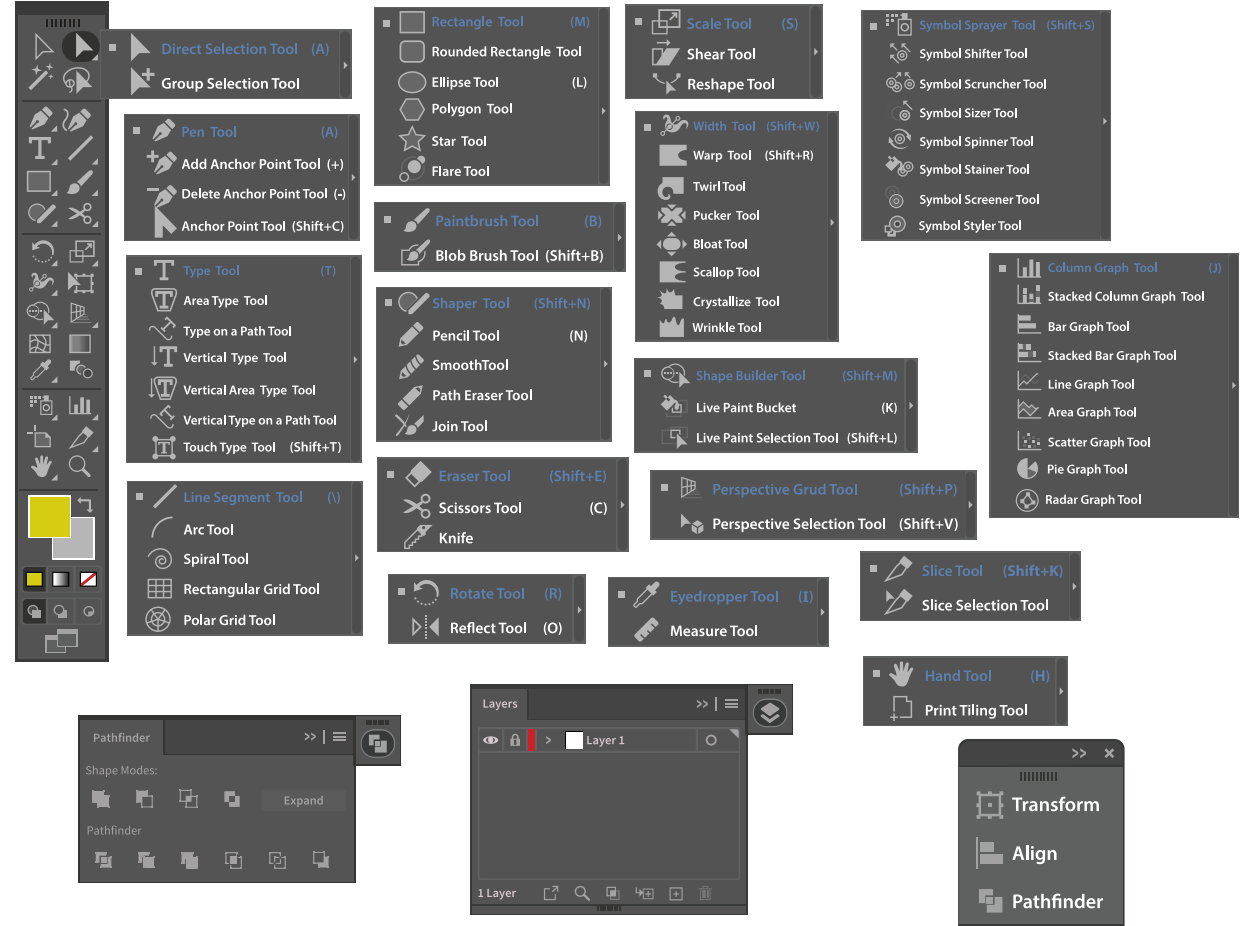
Direct Selection Tool (A)
Group Selection Tool

Pen Tool (A)
Add Anchor Point Tool (+)
Delete Anchor Point Tool (-)
Anchor Point Tool (Shift+C)

Type Tool (T)
Area Type Tool
Type on a Path Tool
Vertical Type Tool
Vertical Area Type Tool
Vertical Type on a Path Tool
Touch Type Tool (Shift+T)

Line Segment Tool (\)
Arc Tool
Spiral Tool
Rectangular Grid Tool
Polar Grid Tool

Rectangle Tool (M)
Rounded Rectangle Tool
Ellipse Tool (L)
Polygon Tool
Star Tool
Flare Tool

Paintbrush Tool (B)
Blob Brush Tool (Shift+B)

Shaper Tool (Shift+N)
Pencil Tool (N)
SmoothTool
Path Eraser Tool
Join Tool

Eraser Tool (Shift+E)
Scissors Tool (C)
Knife

Rotate Tool (R)
Reflect Tool (O)

Scale Tool (S)
Shear Tool
Reshape Tool

Width Tool (Shift+W)
Warp Tool (Shift+R)
Twirl Tool
Pucker Tool
Bloat Tool
Scallop Tool
Crystallize Tool
Wrinkle Tool

Shape Builder Tool (Shift+M)
Live Paint Bucket (K)
Live Paint Selection Tool (Shift+L)

Perspective Grud Tool (Shift+P)
Perspective Selection Tool (Shift+V)

Eyedropper Tool (I)
Measure Tool

Symbol Sprayer Tool (Shift+S)
Symbol Shifter Tool
Symbol Scruncher Tool
Symbol Sizer Tool
Symbol Spinner Tool
Symbol Stainer Tool
Symbol Screener Tool
Symbol Styler Tool

Column Graph Tool (J)
Stacked Column Graph Tool
Bar Graph Tool
Stacked Bar Graph Tool
Line Graph Tool
Area Graph Tool
Scatter Graph Tool
Pie Graph Tool
Radar Graph Tool

Slice Tool (Shift+K)
Slice Selection Tool

Hand Tool (H)
Print Tiling Tool

Pathfinder >>
Shape Modes:
Expand
Pathfinder

Layers >>
Layer 1
1 Layer

>> ×
Transform
Align
Pathfinder